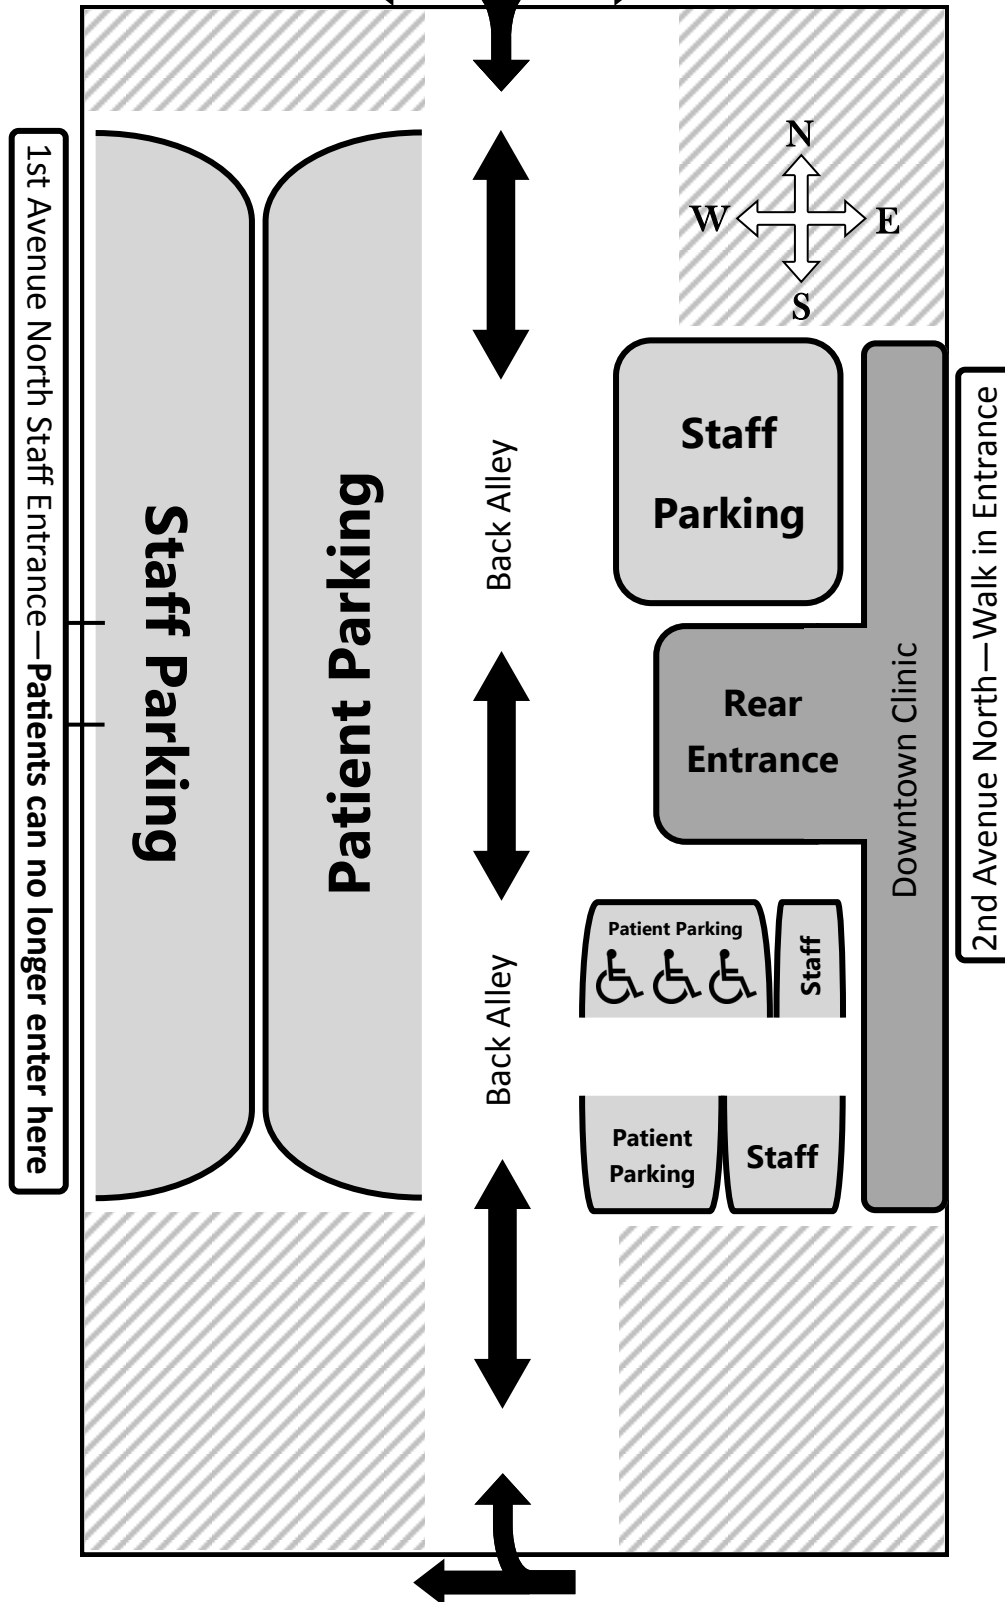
1st Avenue North Staff Entrance—**Patients can no longer enter here**

Staff Parking

Patient Parking

Back Alley

Back Alley

N
W
E
S

Staff Parking

Rear Entrance

Downtown Clinic

Patient Parking

Staff

Patient Parking

Staff

2nd Avenue North—Walk in Entrance